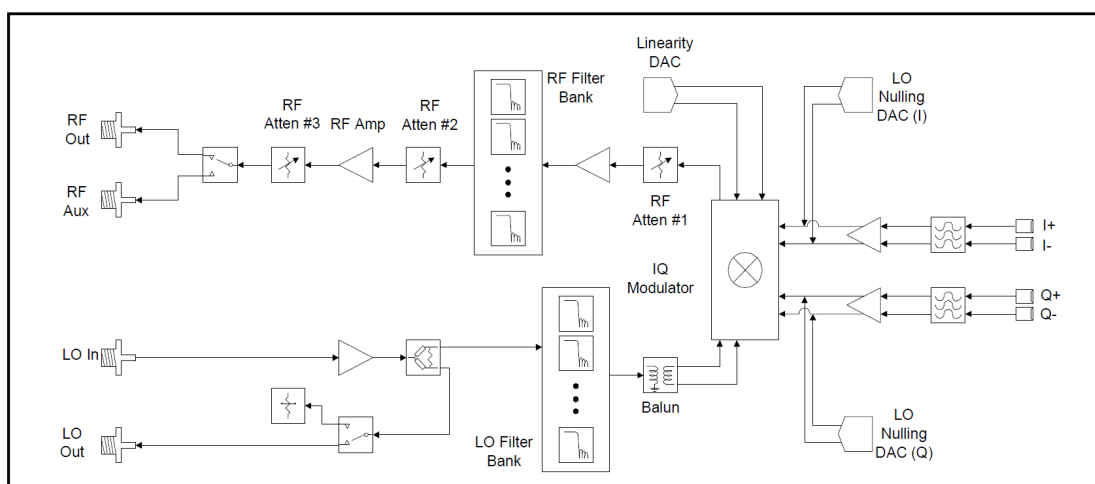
Linearity DAC

LO Nulling DAC (I)

RF Filter Bank

RF Atten #3

RF Amp

RF Atten #2

RF Out

RF Aux

RF Atten #1

I+

I-

IQ Modulator

Q+

Q-

LO In

Balun

LO Out

LO Filter Bank

LO Nulling DAC (Q)